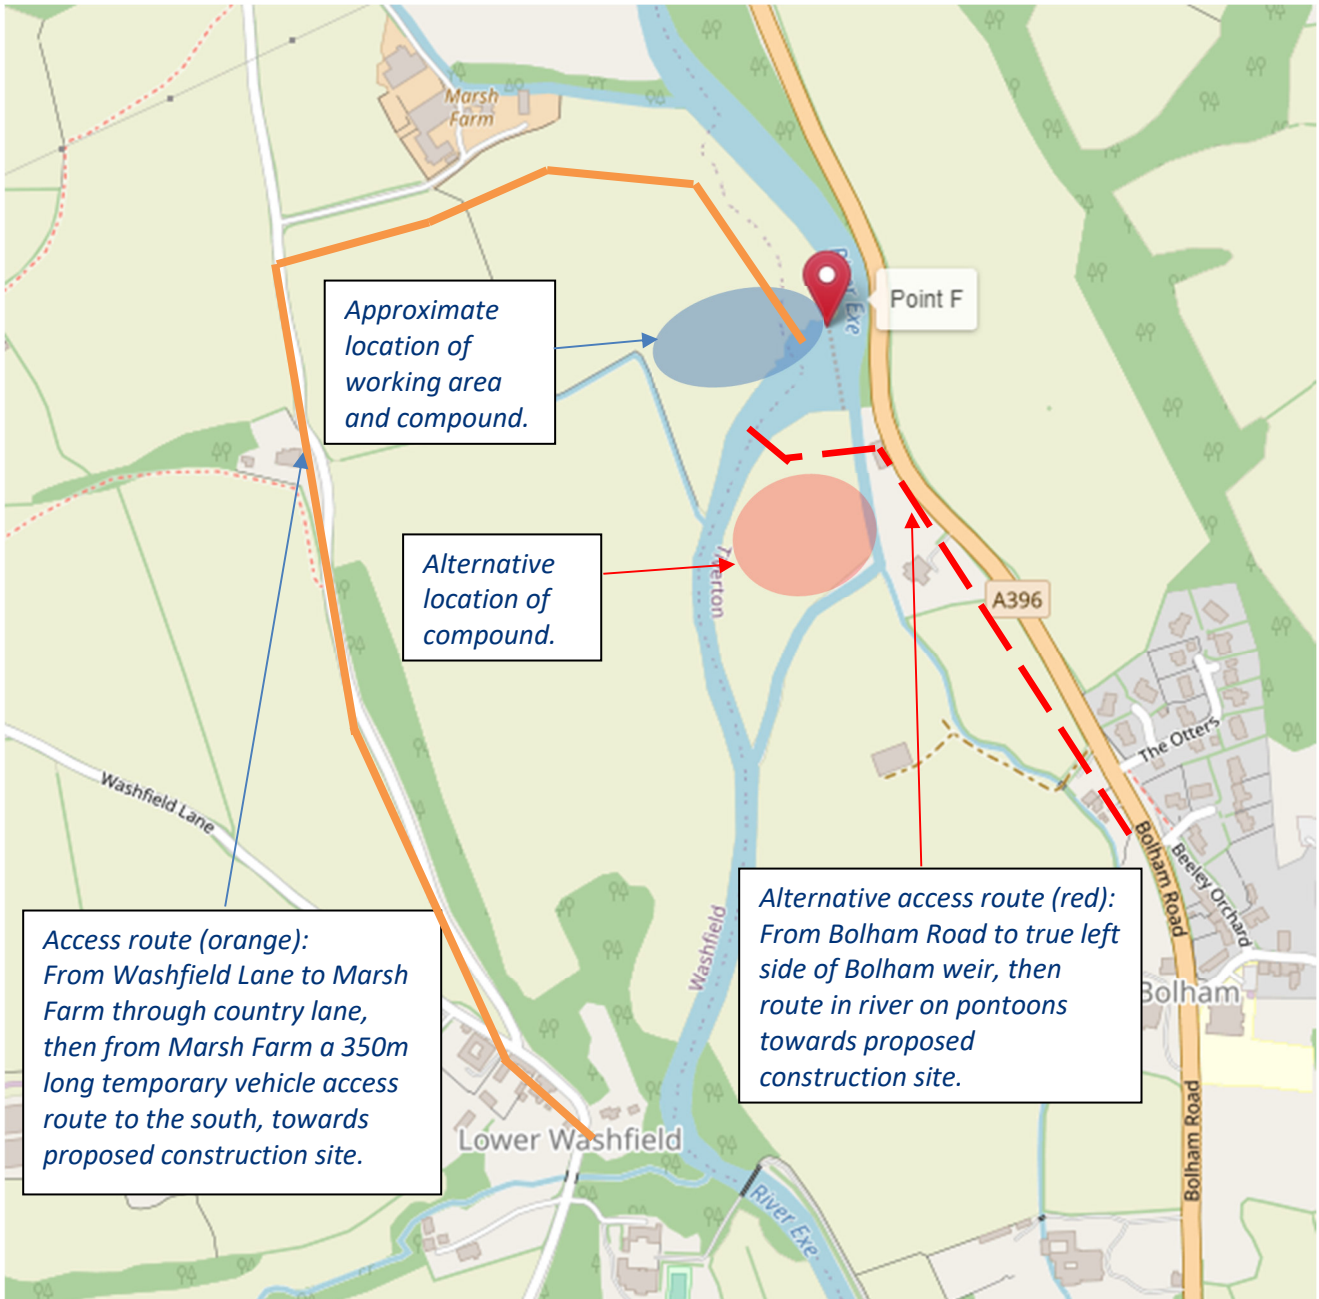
Marsh Farm

Point F

Exe

Approximate location of working area and compound.

Alternative location of compound.

Tiverton

A396

The Otters

Washfield Lane

Beeley Orchard

Bolham Road

Washfield

Alternative access route (red): From Bolham Road to true left side of Bolham weir, then route in river on pontoons towards proposed construction site.

Bolham

Access route (orange): From Washfield Lane to Marsh Farm through country lane, then from Marsh Farm a 350m long temporary vehicle access route to the south, towards proposed construction site.

Lower Washfield

River Exe

Bolham Road